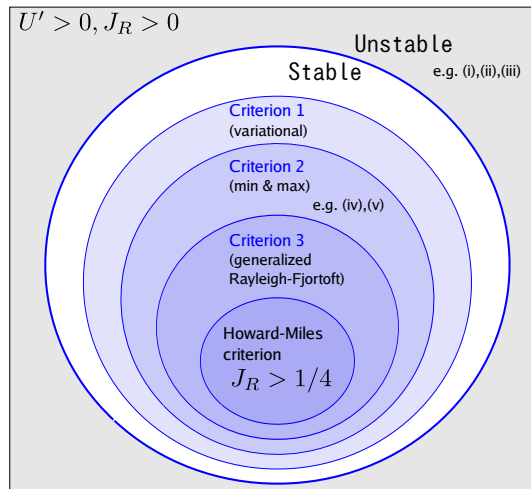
$U' > 0, J_R > 0$

Unstable

Stable

e.g. (i),(ii),(iii)

Criterion 1
(variational)

Criterion 2
(min & max)

e.g. (iv),(v)

Criterion 3
(generalized Rayleigh-Fjortoft)

Howard-Miles criterion
$J_R > 1/4$